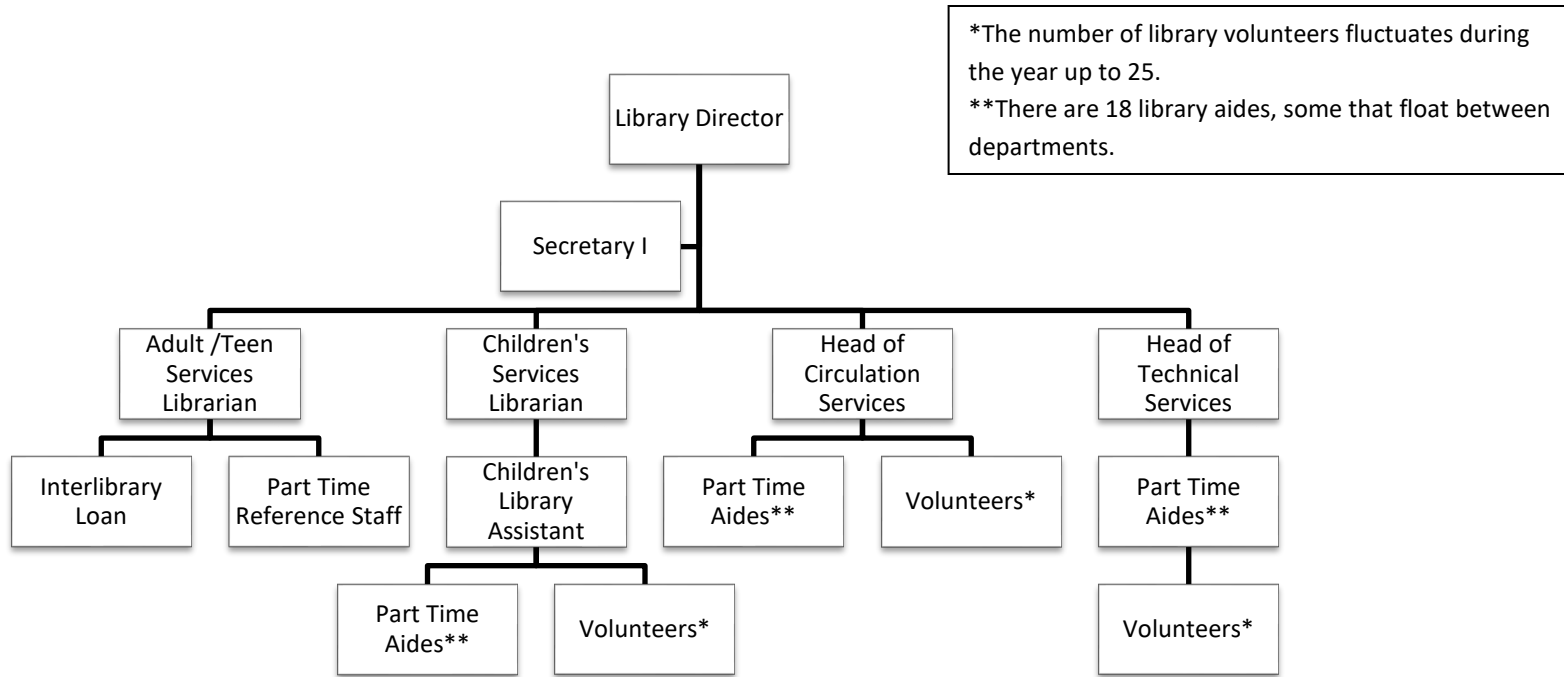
*The number of library volunteers fluctuates during the year up to 25.
**There are 18 library aides, some that float between departments.

Library Director

Secretary I

Adult /Teen Services Librarian

Interlibrary Loan

Part Time Reference Staff

Children's Services Librarian

Children's Library Assistant

Part Time Aides**

Volunteers*

Head of Circulation Services

Part Time Aides**

Volunteers*

Head of Technical Services

Part Time Aides**

Volunteers*